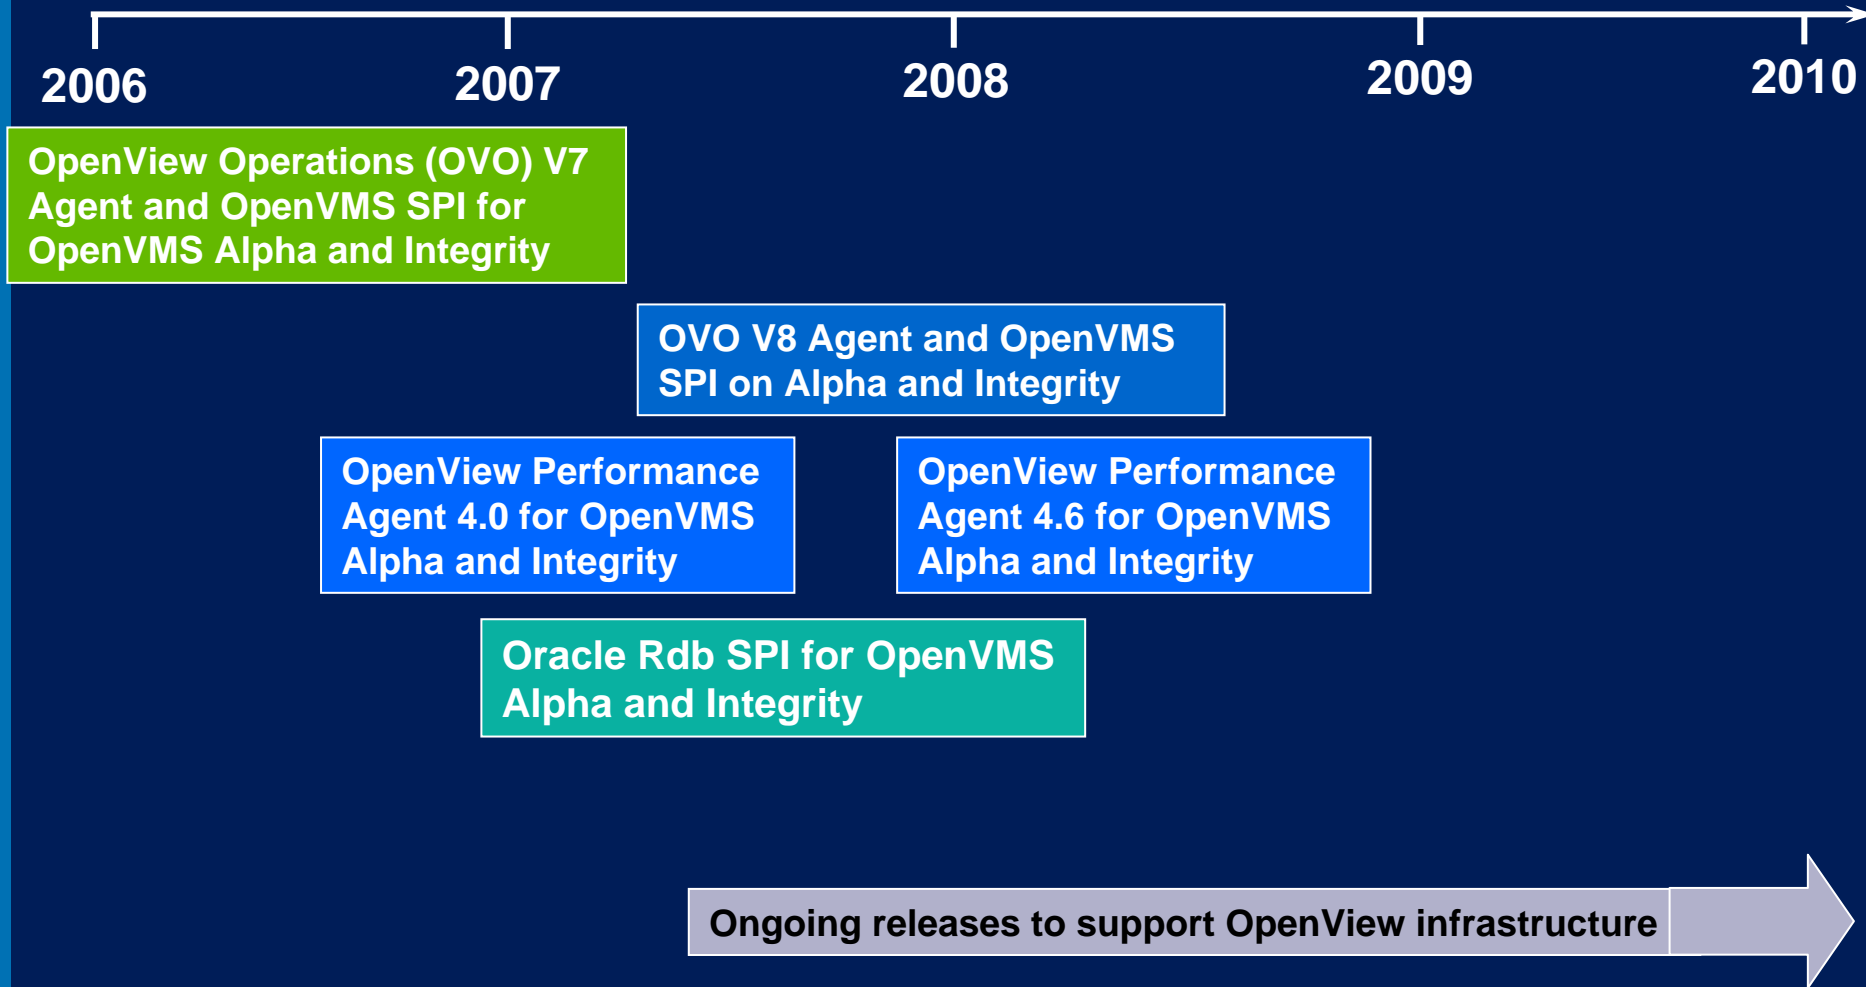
2006
2007
2008
2009
2010

OpenView Operations (OVO) V7 Agent and OpenVMS SPI for OpenVMS Alpha and Integrity

OVO V8 Agent and OpenVMS SPI on Alpha and Integrity

OpenView Performance Agent 4.0 for OpenVMS Alpha and Integrity

OpenView Performance Agent 4.6 for OpenVMS Alpha and Integrity

Oracle Rdb SPI for OpenVMS Alpha and Integrity

Ongoing releases to support OpenView infrastructure